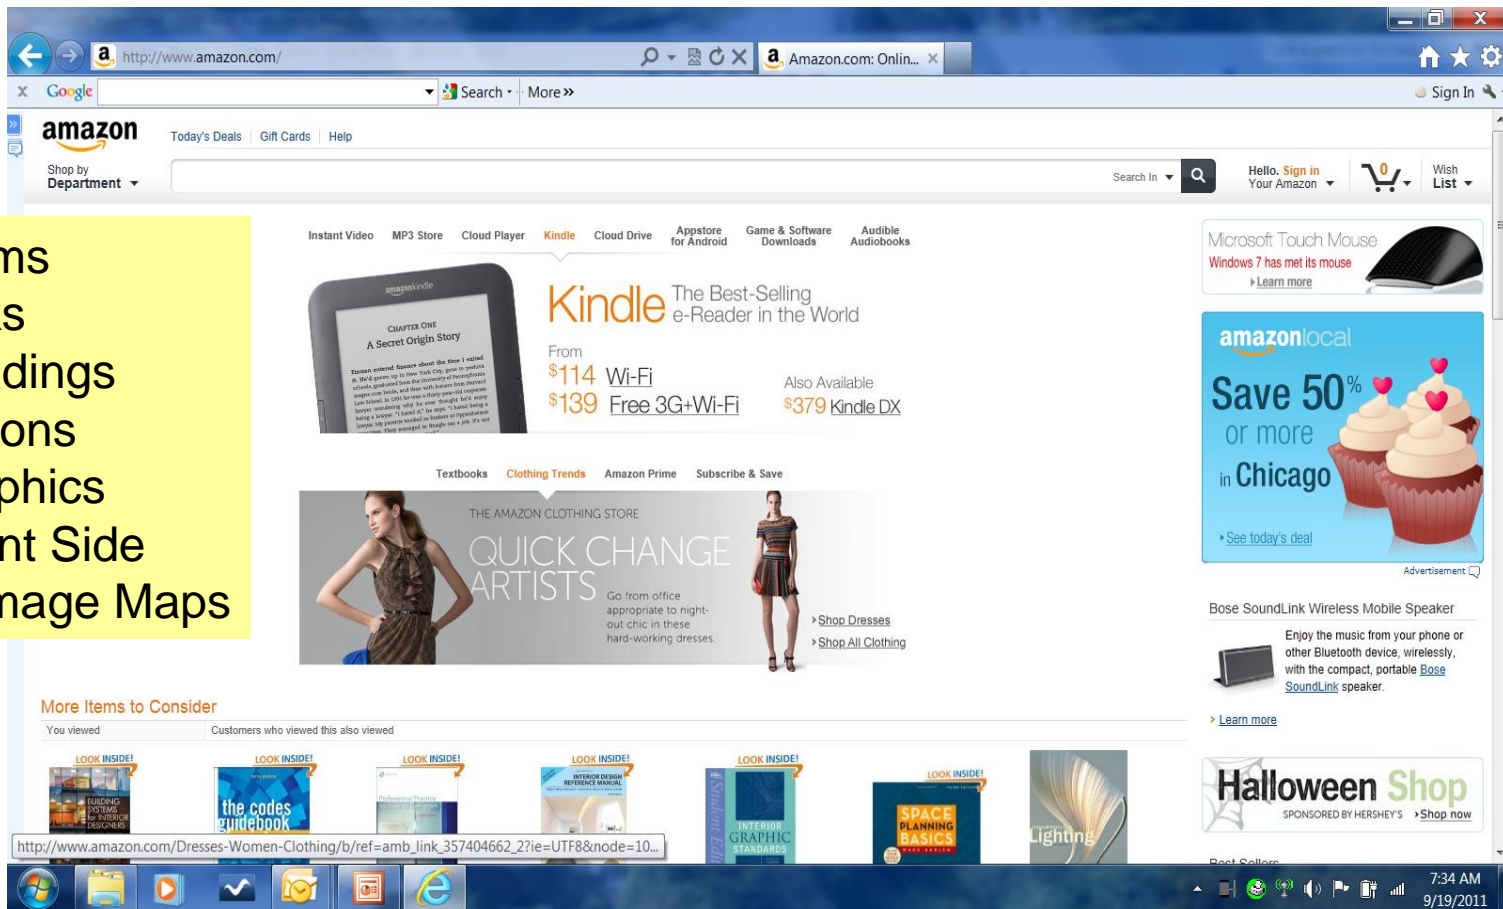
http://www.amazon.com/
Amazon.com: Onlin...
Google
Search
More »
Sign In

amazon
Today's Deals | Gift Cards | Help
Shop by Department
Search In
Hello. Sign in Your Amazon
0
Wish List

ms
s
dings
ons
phics
nt Side
nage Maps

Instant Video | MP3 Store | Cloud Player | Kindle | Cloud Drive | Appstore for Android | Game & Software Downloads | Audible Audiobooks

Kindle The Best-Selling e-Reader in the World
From
$114 Wi-Fi
$139 Free 3G+Wi-Fi
Also Available
$379 Kindle DX

Textbooks | Clothing Trends | Amazon Prime | Subscribe & Save

THE AMAZON CLOTHING STORE
QUICK CHANGE ARTISTS
Go from office appropriate to night-out chic in these hard-working dresses.
Shop Dresses
Shop All Clothing

Microsoft Touch Mouse
Windows 7 has met its mouse
Learn more

amazonlocal
Save 50% or more in Chicago
See today's deal
Advertisement

Bose SoundLink Wireless Mobile Speaker
Enjoy the music from your phone or other Bluetooth device, wirelessly, with the compact, portable Bose SoundLink speaker.
Learn more

Halloween Shop
SPONSORED BY HERSHEY'S
Shop now

More Items to Consider
You viewed
Customers who viewed this also viewed
LOOK INSIDE!
LOOK INSIDE!
LOOK INSIDE!
LOOK INSIDE!
LOOK INSIDE!
LOOK INSIDE!
BUILDING SYSTEMS for INTERIOR DESIGNERS
the codes guidebook
INTERIOR DESIGN REFERENCE MANUAL
INTERIOR GRAPHIC STANDARDS
SPACE PLANNING BASICS
Lighting

http://www.amazon.com/Dresses-Women-Clothing/b/ref=amb_link_357404662_2?ie=UTF8&node=10...

7:34 AM
9/19/2011